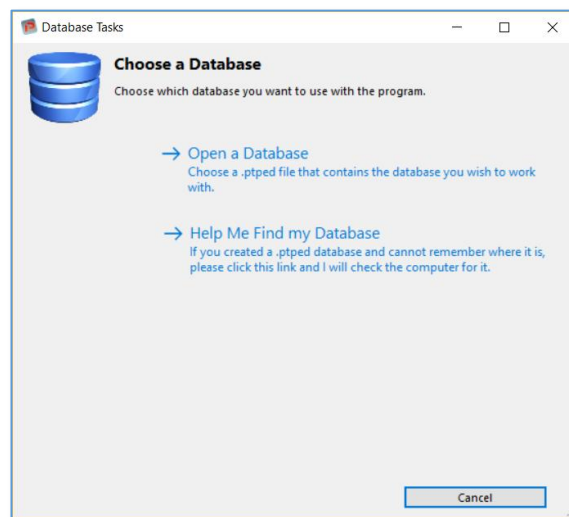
Database Tasks

Choose a Database

Choose which database you want to use with the program.

→ Open a Database
Choose a .ptped file that contains the database you wish to work with.

→ Help Me Find my Database
If you created a .ptped database and cannot remember where it is, please click this link and I will check the computer for it.

Cancel